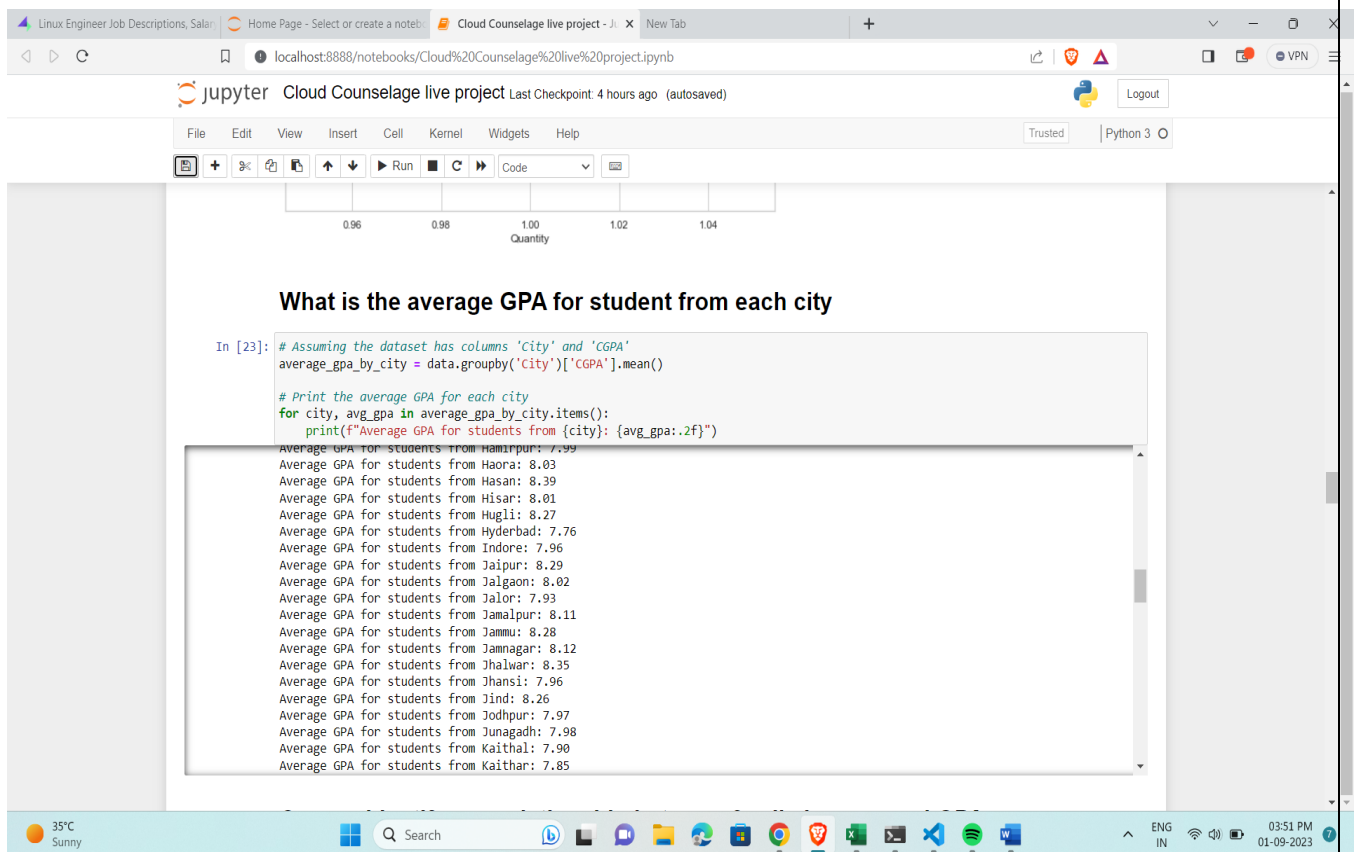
Linux Engineer Job Descriptions, Salar
Home Page - Select or create a noteb
Cloud Counselage live project - Ju
New Tab

localhost:8888/notebooks/Cloud%20Counselage%20live%20project.ipynb

VPN

jupyter Cloud Counselage live project Last Checkpoint: 4 hours ago (autosaved)

Logout

File Edit View Insert Cell Kernel Widgets Help

Trusted

Python 3

Run Code

0.96 0.98 1.00 1.02 1.04
Quantity

What is the average GPA for student from each city

In [23]: # Assuming the dataset has columns 'City' and 'CGPA'
average_gpa_by_city = data.groupby('City')['CGPA'].mean()

# Print the average GPA for each city
for city, avg_gpa in average_gpa_by_city.items():
    print(f"Average GPA for students from {city}: {avg_gpa:.2f}")

Average GPA for students from Hamirpur: 7.99
Average GPA for students from Haora: 8.03
Average GPA for students from Hasan: 8.39
Average GPA for students from Hisar: 8.01
Average GPA for students from Hugli: 8.27
Average GPA for students from Hyderbad: 7.76
Average GPA for students from Indore: 7.96
Average GPA for students from Jaipur: 8.29
Average GPA for students from Jalgaon: 8.02
Average GPA for students from Jalor: 7.93
Average GPA for students from Jamalpur: 8.11
Average GPA for students from Jammu: 8.28
Average GPA for students from Jamnagar: 8.12
Average GPA for students from Jhalwar: 8.35
Average GPA for students from Jhansi: 7.96
Average GPA for students from Jind: 8.26
Average GPA for students from Jodhpur: 7.97
Average GPA for students from Junagadh: 7.98
Average GPA for students from Kaithal: 7.90
Average GPA for students from Kaithar: 7.85

35°C
Sunny

Search

ENG
IN

03:51 PM
01-09-2023